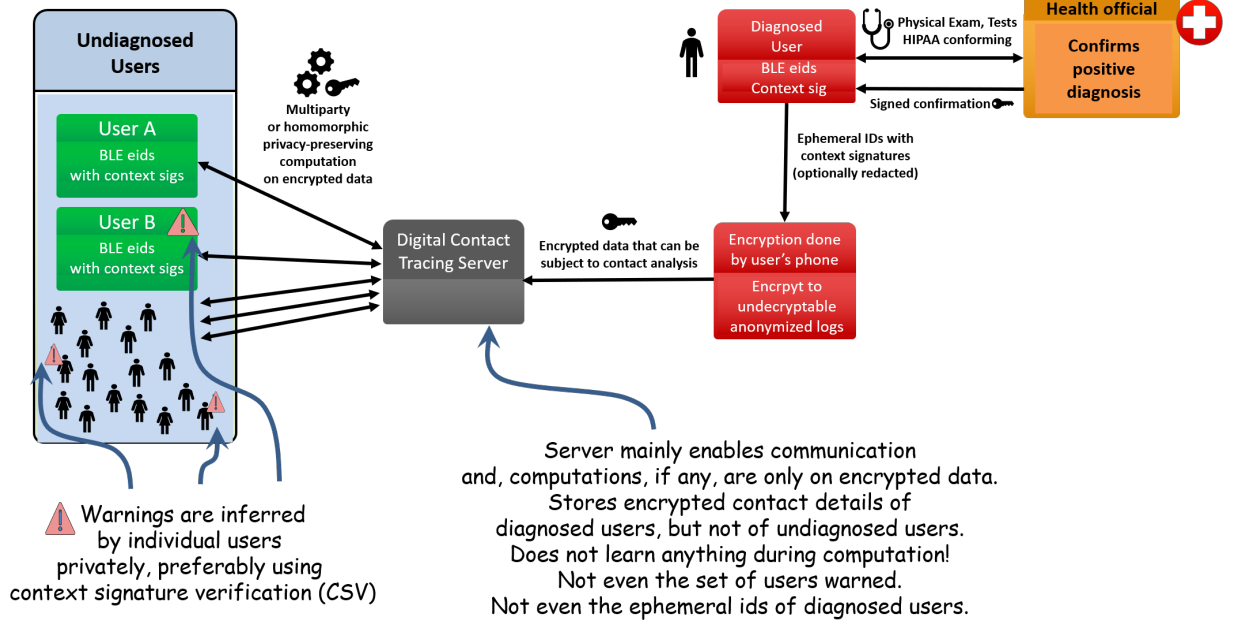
Undiagnosed Users

User A
BLE eids with context sigs

User B
BLE eids with context sigs

Multiparty or homomorphic privacy-preserving computation on encrypted data

Digital Contact Tracing Server

Encrypted data that can be subject to contact analysis

Diagnosed User
BLE eids
Context sig

Physical Exam, Tests
HIPAA conforming

Health official
Confirms positive diagnosis

Signed confirmation

Ephemeral IDs with context signatures (optionally redacted)

Encryption done by user's phone
Encrpyt to undecryptable anonymized logs

Warnings are inferred by individual users privately, preferably using context signature verification (CSV)

Server mainly enables communication and, computations, if any, are only on encrypted data. Stores encrypted contact details of diagnosed users, but not of undiagnosed users. Does not learn anything during computation! Not even the set of users warned. Not even the ephemeral ids of diagnosed users.